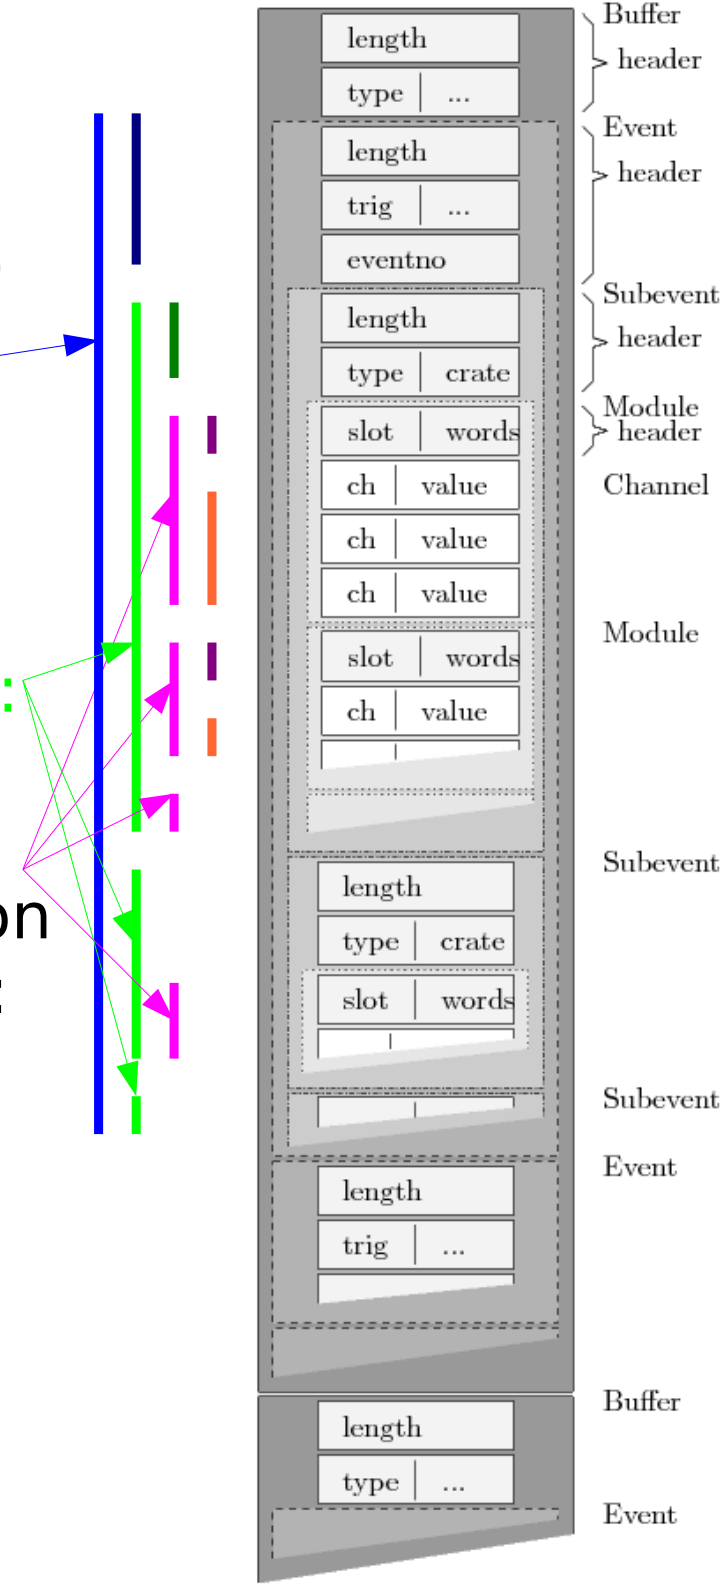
length

type | ...

length

trig | ...

eventno

length

type | crate

slot | words

ch | value

ch | value

ch | value

slot | words

ch | value

length

type | crate

slot | words

length

trig | ...

length

type | ...

Buffer header

Event header

Subevent header

Module header

Channel

Module

Subevent

Subevent

Event

Buffer

Event

:

on

t